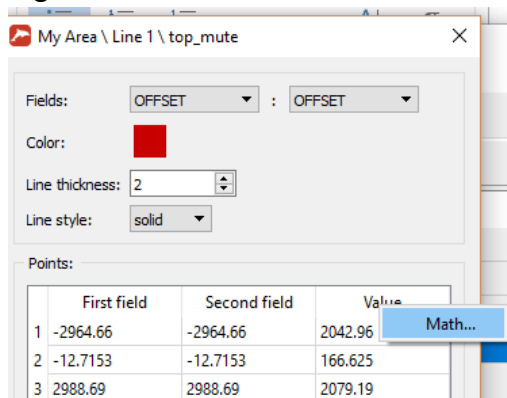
My Area \ Line 1 \ top_mute

Fields: OFFSET : OFFSET

Color:

Line thickness: 2

Line style: solid

Points:

| | First field | Second field | Value |
|---|---|---|---|
| 1 | -2964.66 | -2964.66 | 2042.96 |
| 2 | -12.7153 | -12.7153 | 166.625 |
| 3 | 2988.69 | 2988.69 | 2079.19 |

Math...